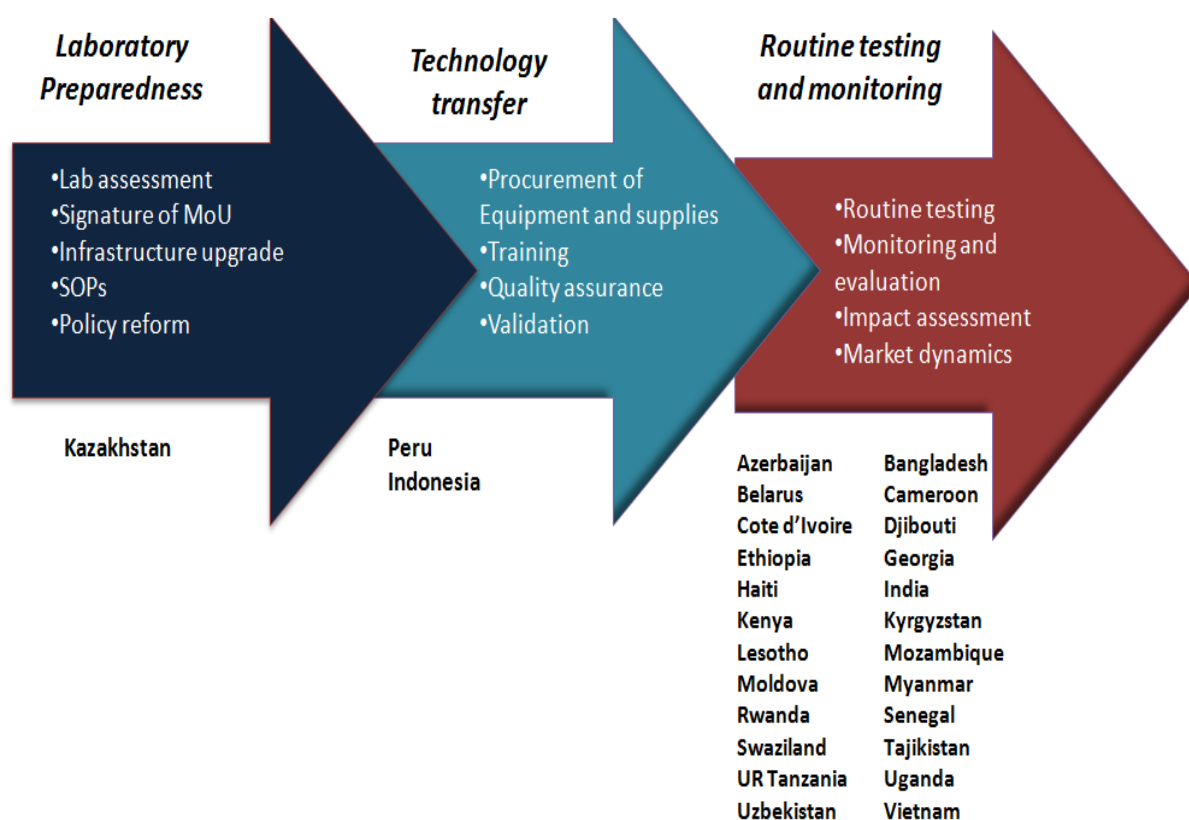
Laboratory Preparedness

•Lab assessment
•Signature of MoU
•Infrastructure upgrade
•SOPs
•Policy reform

Kazakhstan

Technology transfer

•Procurement of Equipment and supplies
•Training
•Quality assurance
•Validation

Peru
Indonesia

Routine testing and monitoring

•Routine testing
•Monitoring and evaluation
•Impact assessment
•Market dynamics

Azerbaijan
Belarus
Cote d'Ivoire
Ethiopia
Haiti
Kenya
Lesotho
Moldova
Rwanda
Swaziland
UR Tanzania
Uzbekistan

Bangladesh
Cameroon
Djibouti
Georgia
India
Kyrgyzstan
Mozambique
Myanmar
Senegal
Tajikistan
Uganda
Vietnam